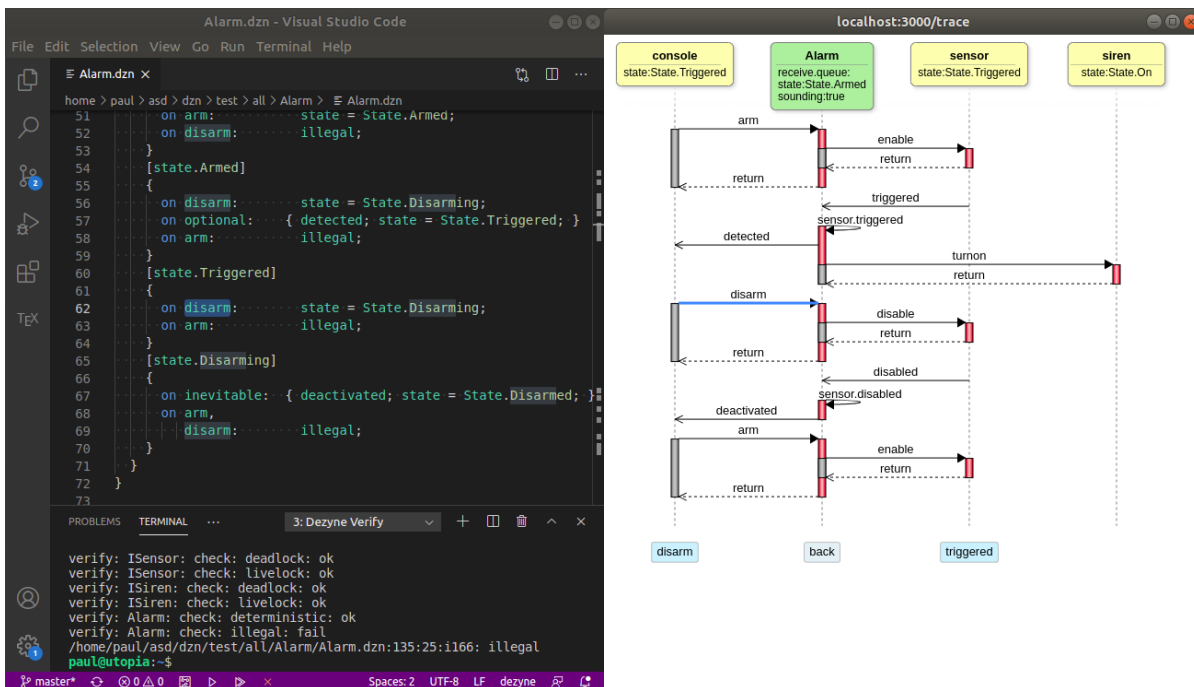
Alarm.dzn - Visual Studio Code

File Edit Selection View Go Run Terminal Help

Alarm.dzn ×

home > paul > asd > dzn > test > all > Alarm > Alarm.dzn

51 on arm: state = State.Armed;
52 on disarm: illegal;
53 }
54 [state.Armed]
55 {
56 on disarm: state = State.Disarming;
57 on optional: { detected; state = State.Triggered; }
58 on arm: illegal;
59 }
60 [state.Triggered]
61 {
62 on disarm: state = State.Disarming;
63 on arm: illegal;
64 }
65 [state.Disarming]
66 {
67 on inevitable: { deactivated; state = State.Disarmed; }
68 on arm,
69 disarm: illegal;
70 }
71 }
72 }
73

PROBLEMS TERMINAL ··· 3: Dezyne Verify

verify: ISensor: check: deadlock: ok
verify: ISensor: check: livelock: ok
verify: ISiren: check: deadlock: ok
verify: ISiren: check: livelock: ok
verify: Alarm: check: deterministic: ok
verify: Alarm: check: illegal: fail
/home/paul/asd/dzn/test/all/Alarm/Alarm.dzn:135:25:i166: illegal
paul@utopia:~$

master* ⊗0 ⚠0 Spaces: 2 UTF-8 LF dezyne

localhost:3000/trace

console
state:State.Triggered

Alarm
receive.queue:
state:State.Armed
sounding:true

sensor
state:State.Triggered

siren
state:State.On

arm
enable
return
return
triggered
sensor.triggered
detected
turnon
return
disarm
disable
return
return
disabled
sensor.disabled
deactivated
arm
enable
return
return

disarm
back
triggered